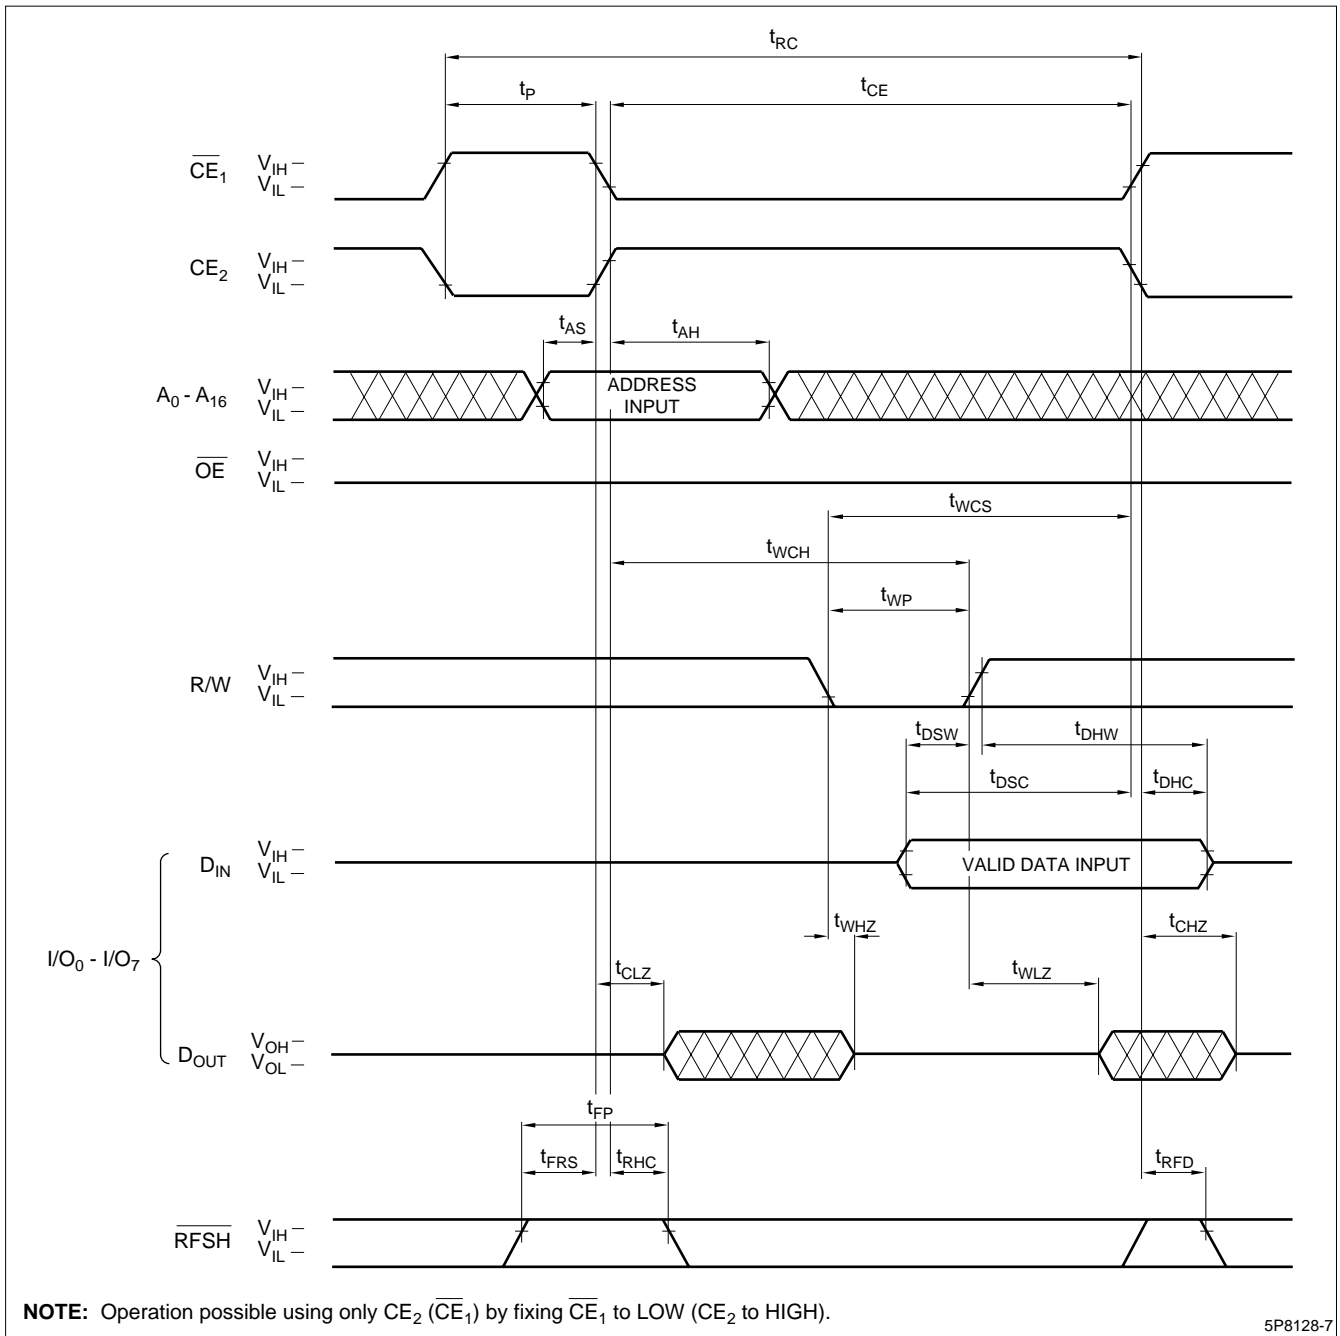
$t_{RC}$
$t_P$
$t_{CE}$
$\overline{CE}_1$ $V_{IH}$ – $V_{IL}$ –
$CE_2$ $V_{IH}$ – $V_{IL}$ –
$t_{AS}$
$t_{AH}$
$A_0$ - $A_{16}$ $V_{IH}$ – $V_{IL}$ –
ADDRESS INPUT
$\overline{OE}$ $V_{IH}$ – $V_{IL}$ –
$t_{WCS}$
$t_{WCH}$
$t_{WP}$
R/W $V_{IH}$ – $V_{IL}$ –
$t_{DSW}$
$t_{DHW}$
$t_{DSC}$
$t_{DHC}$
$D_{IN}$ $V_{IH}$ – $V_{IL}$ –
VALID DATA INPUT
$t_{WHZ}$
$t_{CHZ}$
$I/O_0$ - $I/O_7$
$t_{CLZ}$
$t_{WLZ}$
$D_{OUT}$ $V_{OH}$ – $V_{OL}$ –
$t_{FP}$
$t_{FRS}$
$t_{RHC}$
$t_{RFD}$
$\overline{RFSH}$ $V_{IH}$ – $V_{IL}$ –

**NOTE:** Operation possible using only $CE_2$ ($\overline{CE}_1$) by fixing $\overline{CE}_1$ to LOW ($CE_2$ to HIGH).

5P8128-7